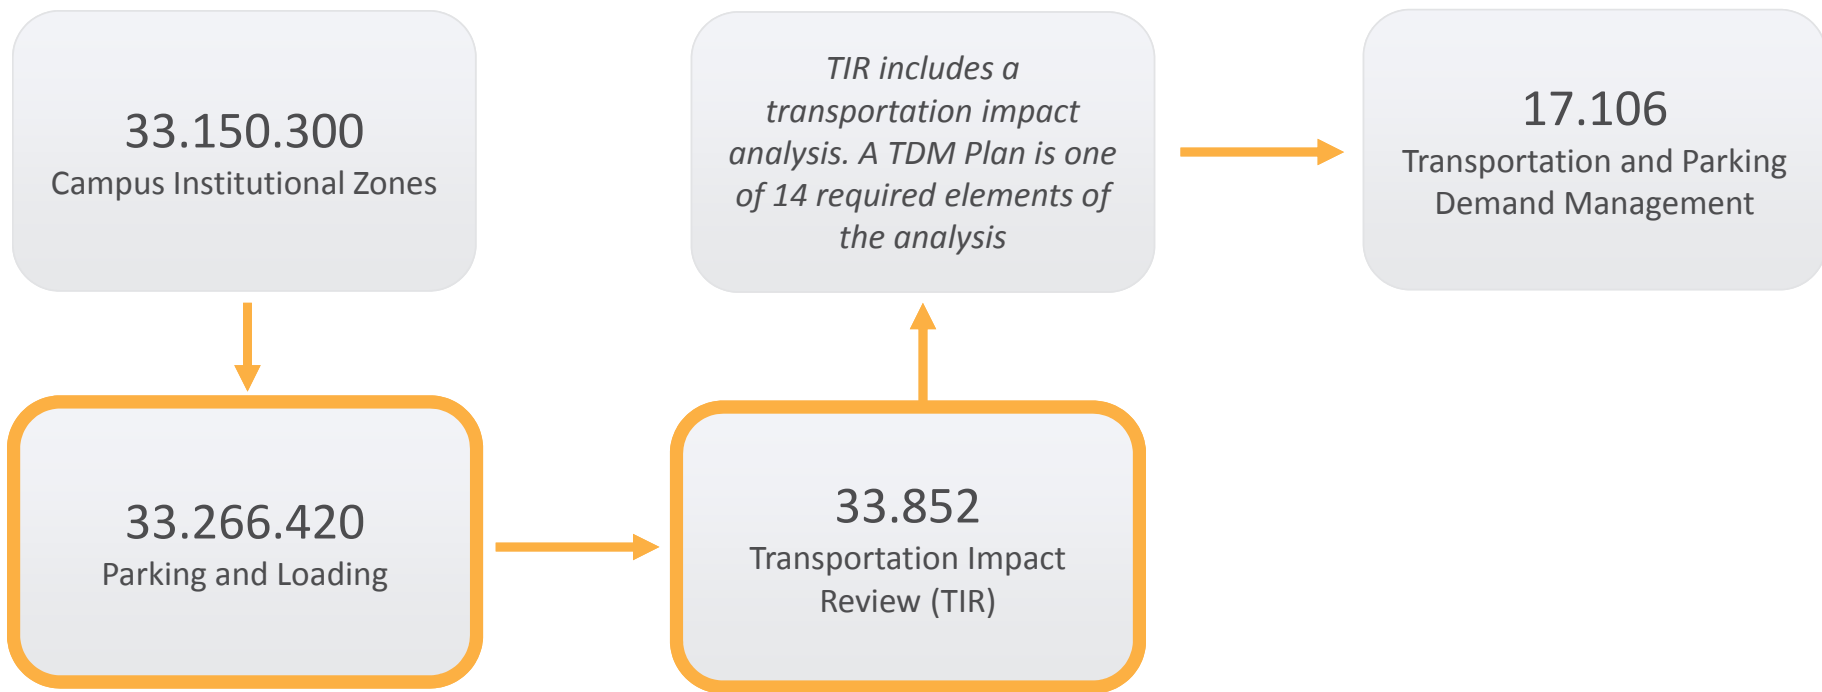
33.150.300
Campus Institutional Zones

33.266.420
Parking and Loading

33.852
Transportation Impact Review (TIR)

*TIR includes a transportation impact analysis. A TDM Plan is one of 14 required elements of the analysis*

17.106
Transportation and Parking Demand Management